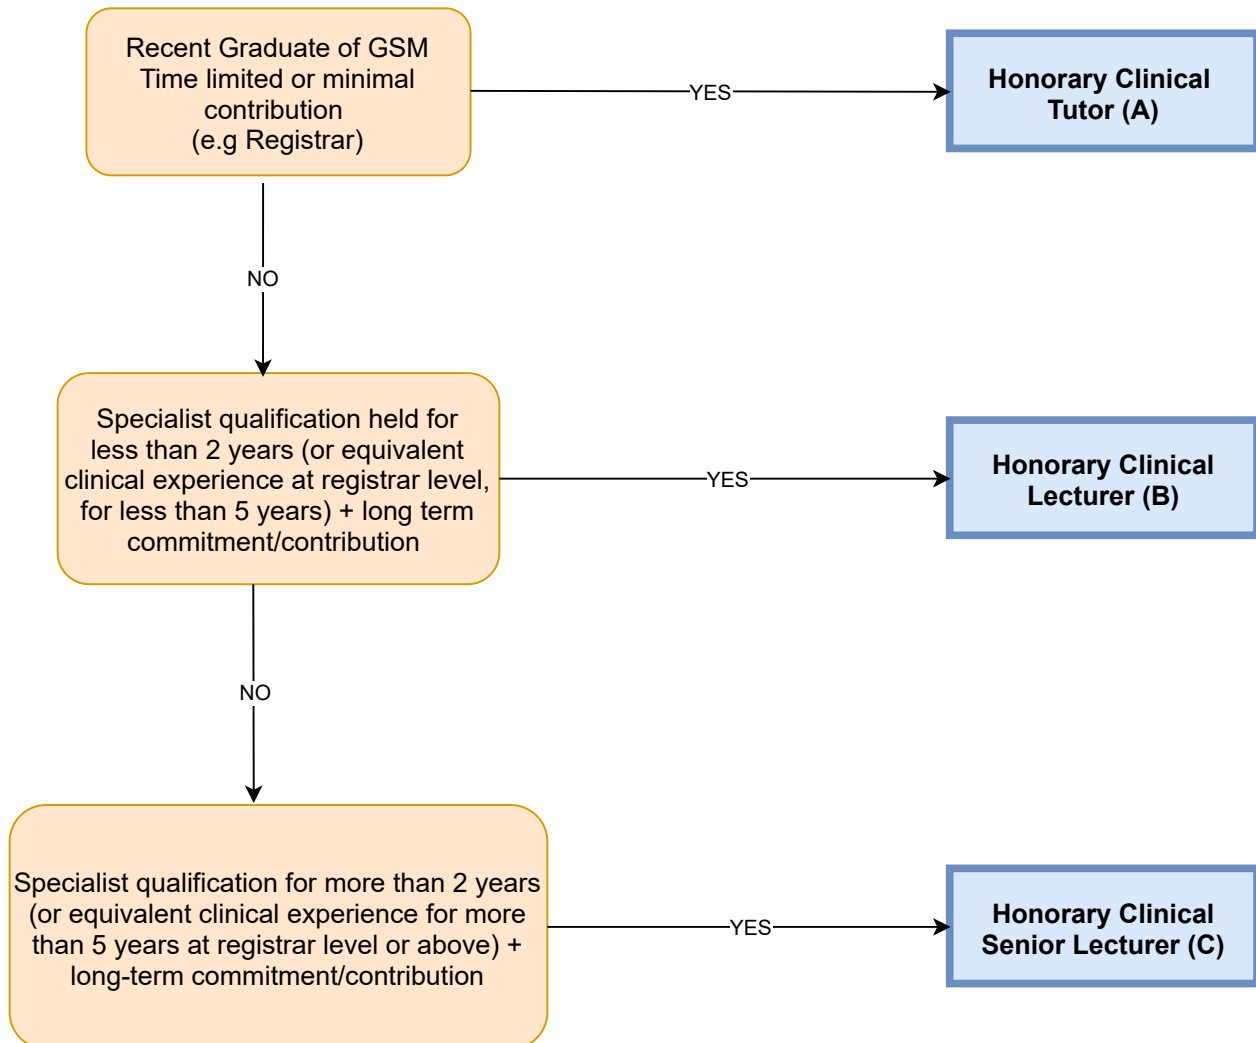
Recent Graduate of GSM
Time limited or minimal contribution
(e.g Registrar)

YES

Honorary Clinical Tutor (A)

NO

Specialist qualification held for less than 2 years (or equivalent clinical experience at registrar level, for less than 5 years) + long term commitment/contribution

YES

Honorary Clinical Lecturer (B)

NO

Specialist qualification for more than 2 years (or equivalent clinical experience for more than 5 years at registrar level or above) + long-term commitment/contribution

YES

Honorary Clinical Senior Lecturer (C)